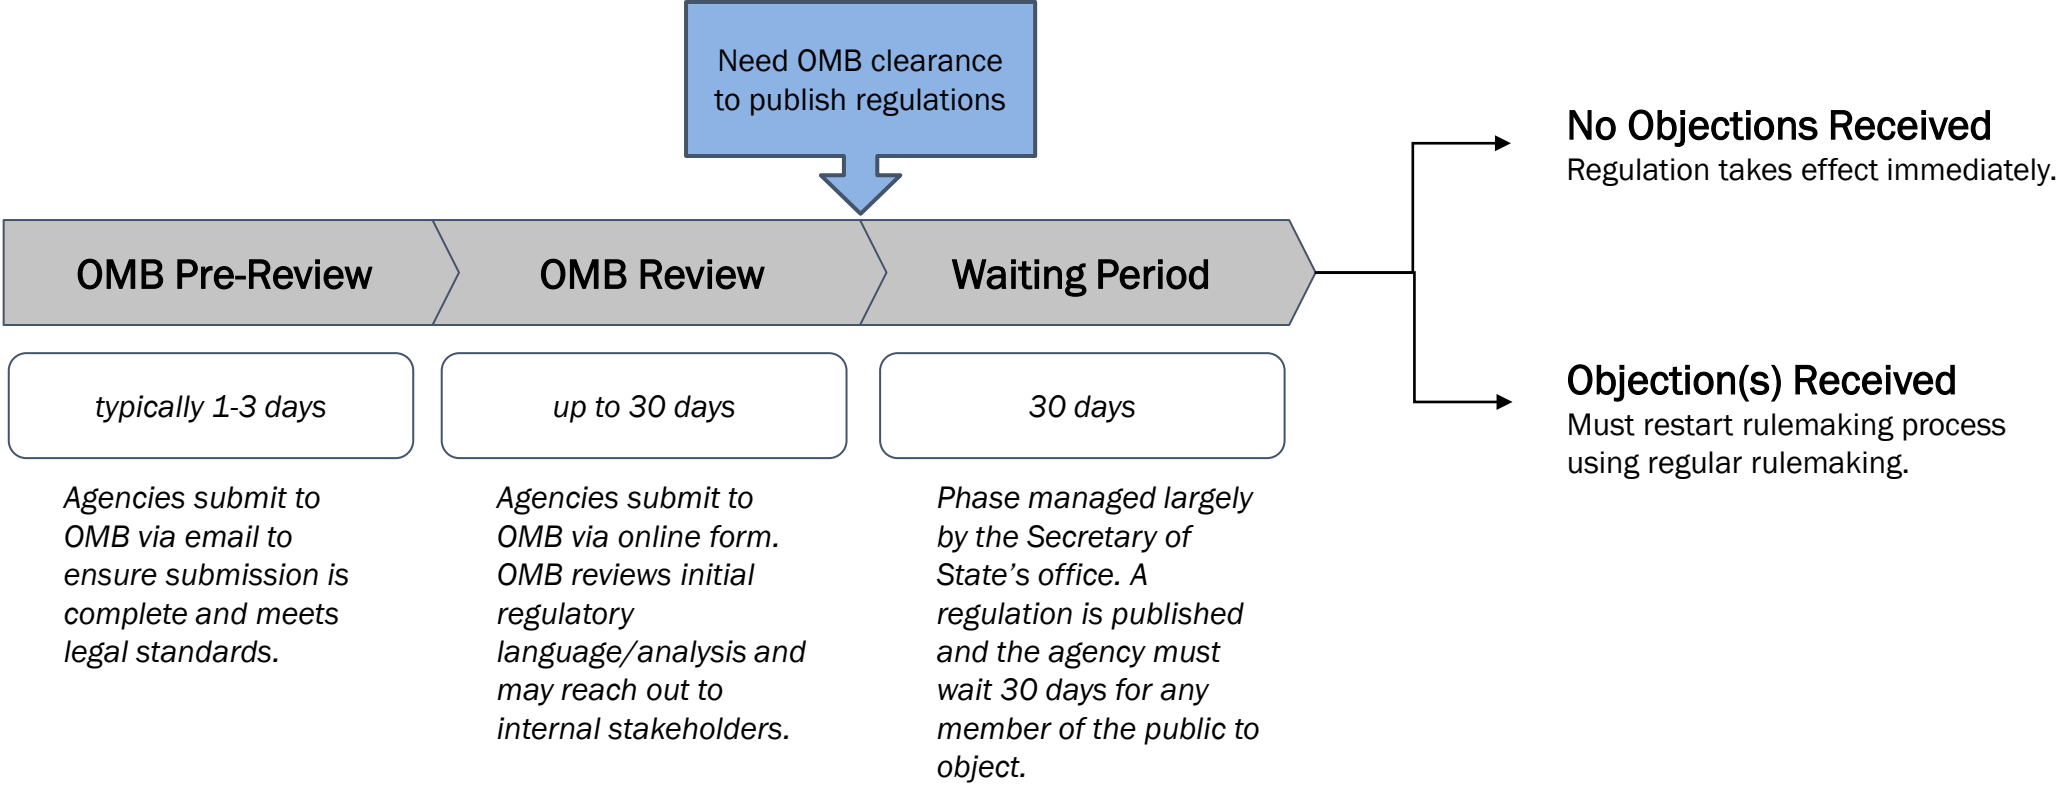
Need OMB clearance to publish regulations

OMB Pre-Review

OMB Review

Waiting Period

typically 1-3 days

up to 30 days

30 days

Agencies submit to OMB via email to ensure submission is complete and meets legal standards.

Agencies submit to OMB via online form. OMB reviews initial regulatory language/analysis and may reach out to internal stakeholders.

Phase managed largely by the Secretary of State's office. A regulation is published and the agency must wait 30 days for any member of the public to object.

No Objections Received
Regulation takes effect immediately.

Objection(s) Received
Must restart rulemaking process using regular rulemaking.